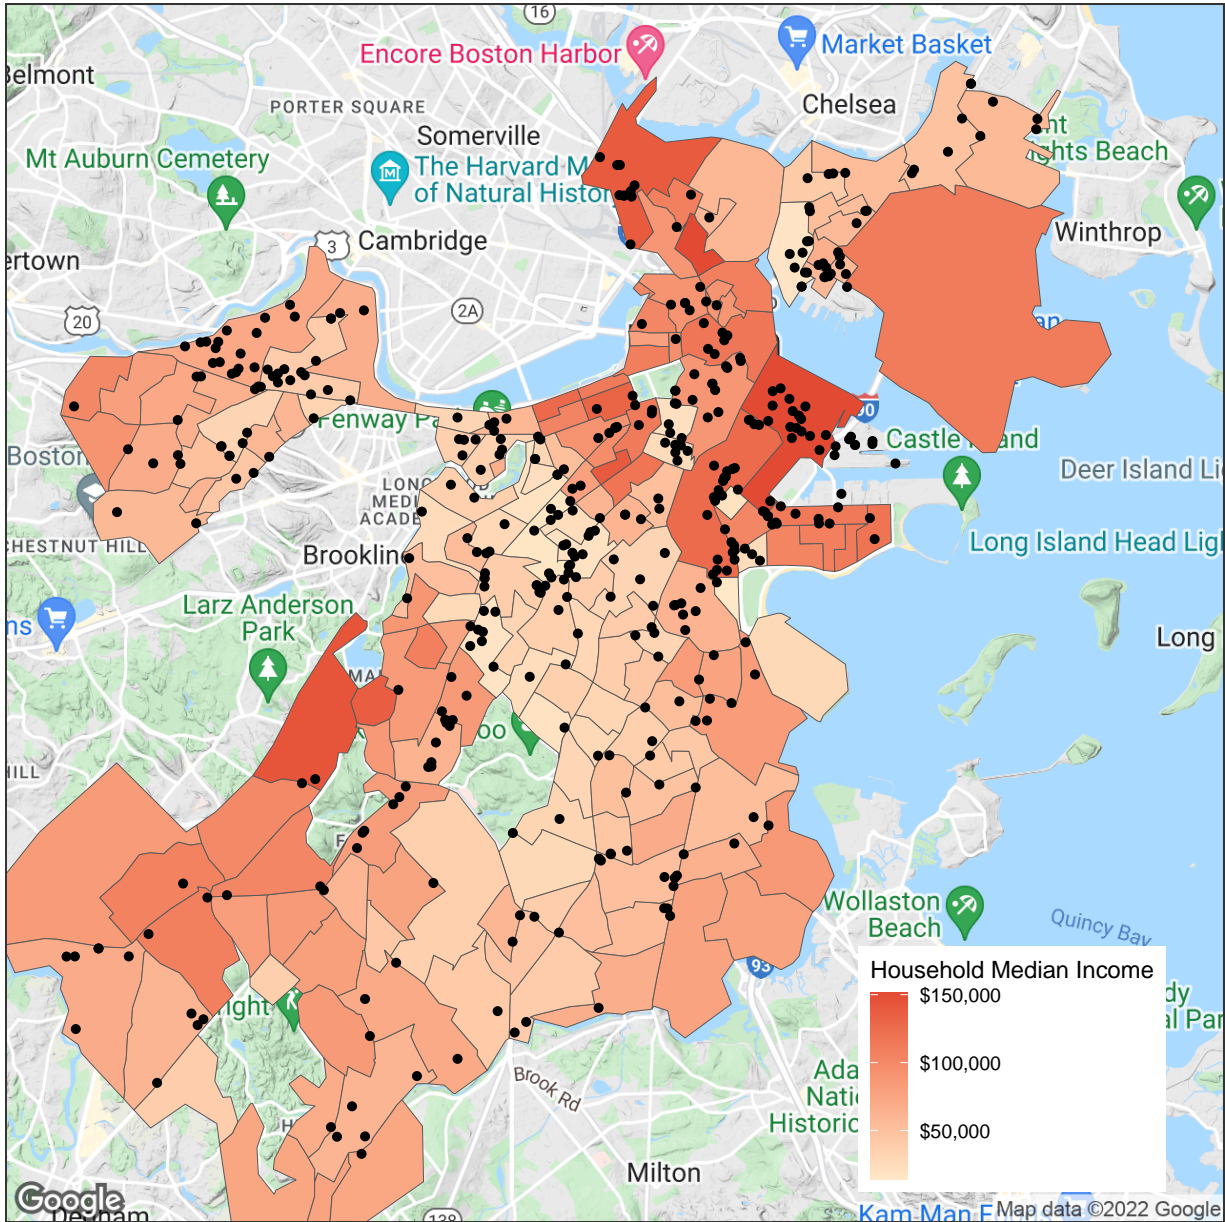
16
Encore Boston Harbor
Market Basket
elmont
PORTER SQUARE
Chelsea
Somerville
Mt Auburn Cemetery
The Harvard M
of Natural Histor
ghts Beach
Winthrop
3
Cambridge
ertown
20
2A
Fenway Pa
Castle I and
90
Deer Island Li
Boston
LONG
MEDI
ACADE
Long Island Head Ligh
CHESTNUT HILL
Brookline
Larz Anderson Park
Long
ns
Wollaston Beach
Quincy Bay
93
Household Median Income
$150,000
$100,000
$50,000
ight
Brook Rd
Ada
Natio
Historic
Milton
Google
Map data ©2022 Google
Kam Man F